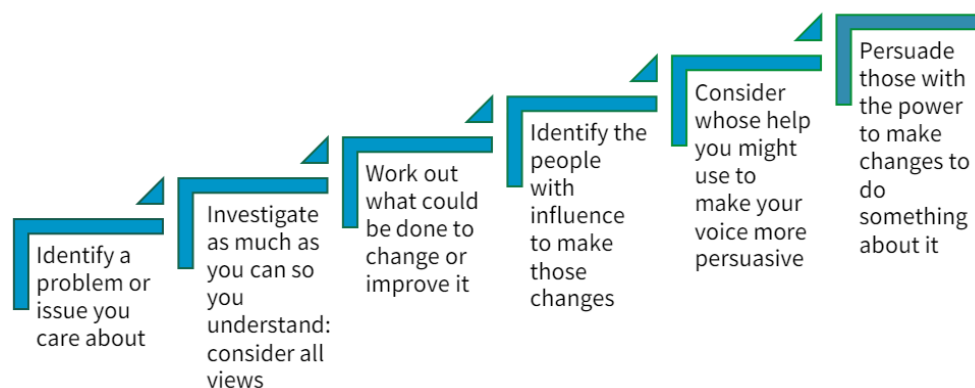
Identify a problem or issue you care about

Investigate as much as you can so you understand: consider all views

Work out what could be done to change or improve it

Identify the people with influence to make those changes

Consider whose help you might use to make your voice more persuasive

Persuade those with the power to make changes to do something about it